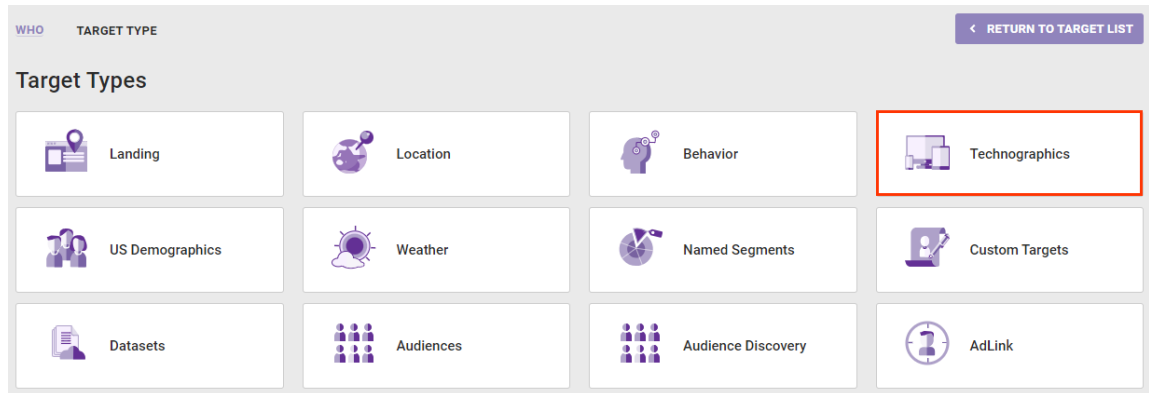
WHO TARGET TYPE

RETURN TO TARGET LIST

Target Types

Landing

Location

Behavior

Technographics

US Demographics

Weather

Named Segments

Custom Targets

Datasets

Audiences

Audience Discovery

AdLink